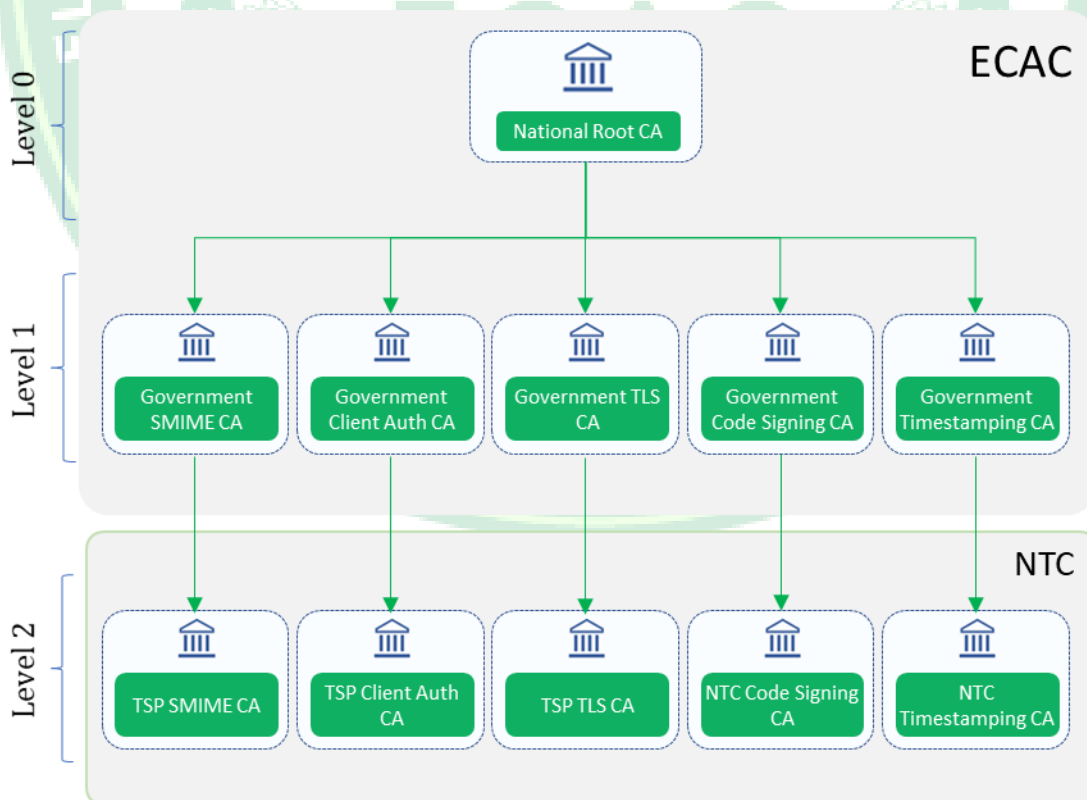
Level 0

ECAC

National Root CA

Level 1

Government SMIME CA

Government Client Auth CA

Government TLS CA

Government Code Signing CA

Government Timestamping CA

NTC

Level 2

TSP SMIME CA

TSP Client Auth CA

TSP TLS CA

NTC Code Signing CA

NTC Timestamping CA